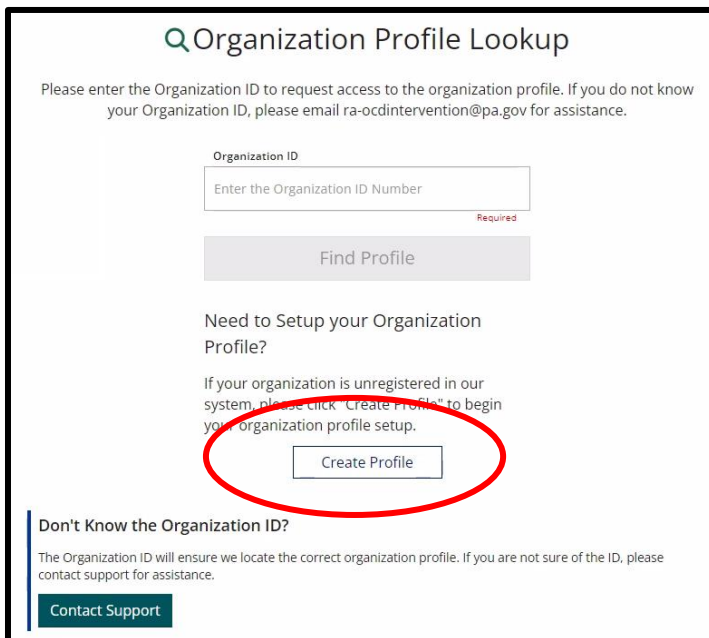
Organization Profile Lookup

Please enter the Organization ID to request access to the organization profile. If you do not know your Organization ID, please email ra-ocdintervention@pa.gov for assistance.

Organization ID

Enter the Organization ID Number

Required

Find Profile

Need to Setup your Organization Profile?

If your organization is unregistered in our system, please click "Create Profile" to begin your organization profile setup.

Create Profile

Don't Know the Organization ID?

The Organization ID will ensure we locate the correct organization profile. If you are not sure of the ID, please contact support for assistance.

Contact Support